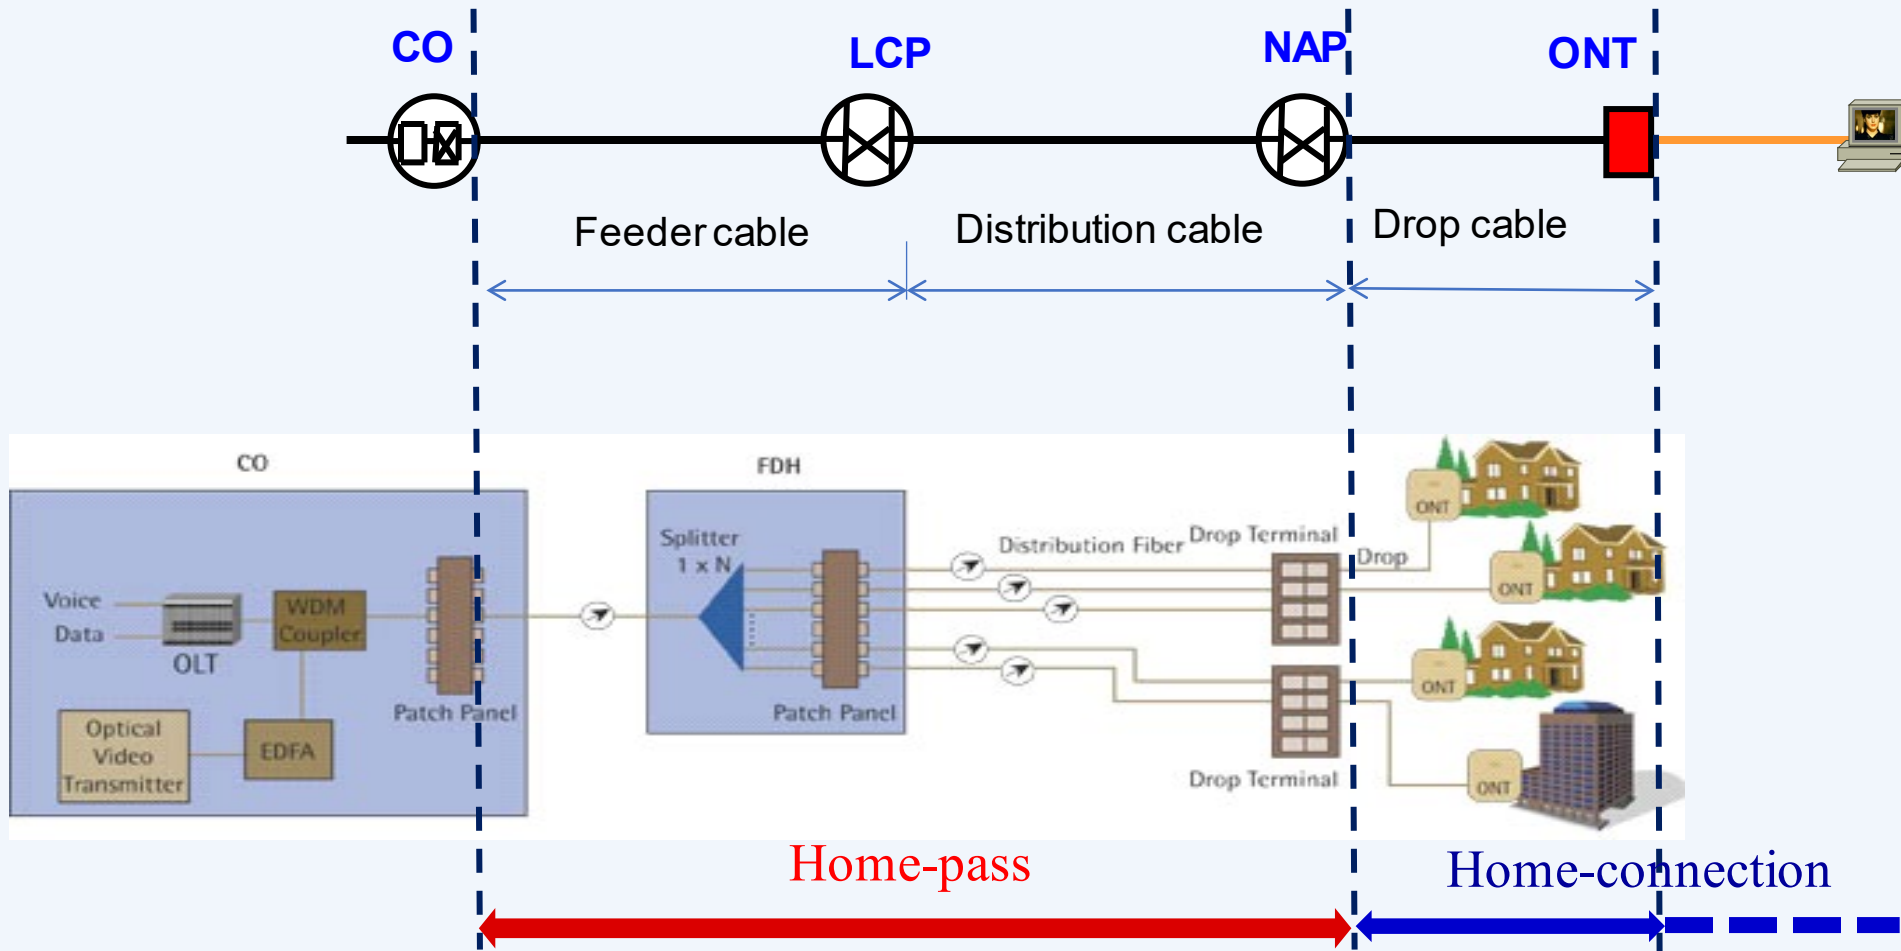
CO

LCP

NAP

ONT

Feeder cable

Distribution cable

Drop cable

CO

Voice

Data

OLT

WDM Coupler

Optical Video Transmitter

EDFA

Patch Panel

FDH

Splitter 1 x N

Patch Panel

Distribution Fiber

Drop Terminal

Drop

Drop Terminal

ONT

ONT

ONT

ONT

Home-pass

Home-connection